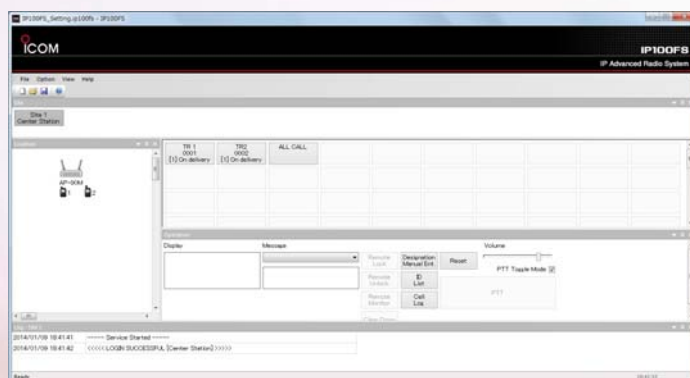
IP100FS_Setting.ip100fs - IP100FS

ICOM

IP100FS
IP Advanced Radio System

File Option View Help

Site

Site 1
Center Station

Location

AP-90M

1 2

| TR 1 0001 [1] On delivery | TR2 0002 [1] On delivery | ALL CALL |
|---|---|---|

Operation

Display

Message

Remote Lock

Remote Unlock

Remote Monitor

Designation Manual Ent.

ID List

Call Log

Reset

Volume

PTT Toggle Mode

PTT

Log - Site 1

2014/01/09 18:41:41 ------ Service Started ------

2014/01/09 18:41:42 <<<<< LOGIN SUCCESSFUL [Center Station] >>>>>

Ready